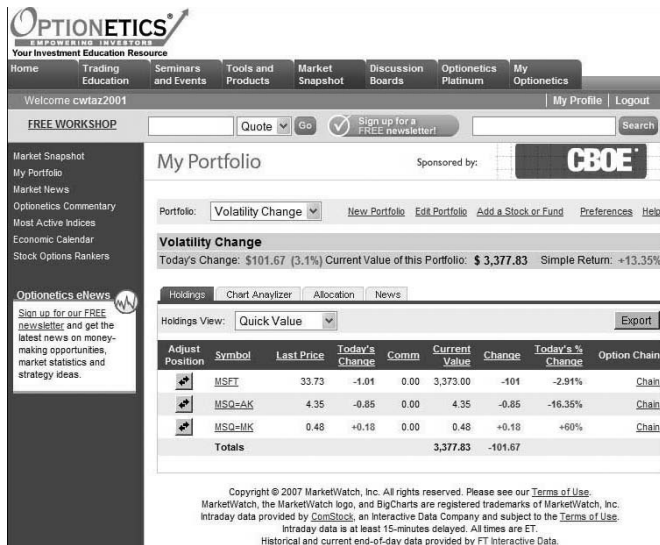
OPTIONETICS®
EMPOWERING INVESTORS
Your Investment Education Resource

Home | Trading Education | Seminars and Events | Tools and Products | Market Snapshot | Discussion Boards | Optionetics Platinum | My Optionetics

Welcome cwtaz2001 | My Profile | Logout

FREE WORKSHOP | Quote | Go | Sign up for a FREE newsletter! | Search

Market Snapshot
My Portfolio
Market News
Optionetics Commentary
Most Active Indices
Economic Calendar
Stock Options Rankers

Optionetics eNews
Sign up for our FREE newsletter and get the latest news on money-making opportunities, market statistics and strategy ideas.

My Portfolio

Sponsored by: CBOE

Portfolio: Volatility Change | New Portfolio | Edit Portfolio | Add a Stock or Fund | Preferences | Help

Volatility Change
Today's Change: $101.67 (3.1%) Current Value of this Portfolio: $ 3,377.83 Simple Return: +13.35%

Holdings | Chart Anaylizer | Allocation | News

Holdings View: Quick Value | Export

| Adjust Position | Symbol | Last Price | Today's Change | Comm | Current Value | Change | Today's % Change | Option Chain |
|---|---|---|---|---|---|---|---|---|
| | MSFT | 33.73 | -1.01 | 0.00 | 3,373.00 | -101 | -2.91% | Chain |
| | MSQ=AK | 4.35 | -0.85 | 0.00 | 4.35 | -0.85 | -16.35% | Chain |
| | MSQ=MK | 0.48 | +0.18 | 0.00 | 0.48 | +0.18 | +60% | Chain |
| | Totals | | | | 3,377.83 | -101.67 | | |

Copyright © 2007 MarketWatch, Inc. All rights reserved. Please see our Terms of Use.
MarketWatch, the MarketWatch logo, and BigCharts are registered trademarks of MarketWatch, Inc.
Intraday data provided by ComStock, an Interactive Data Company and subject to the Terms of Use.
Intraday data is at least 15-minutes delayed. All times are ET.
Historical and current end-of-day data provided by FT Interactive Data.